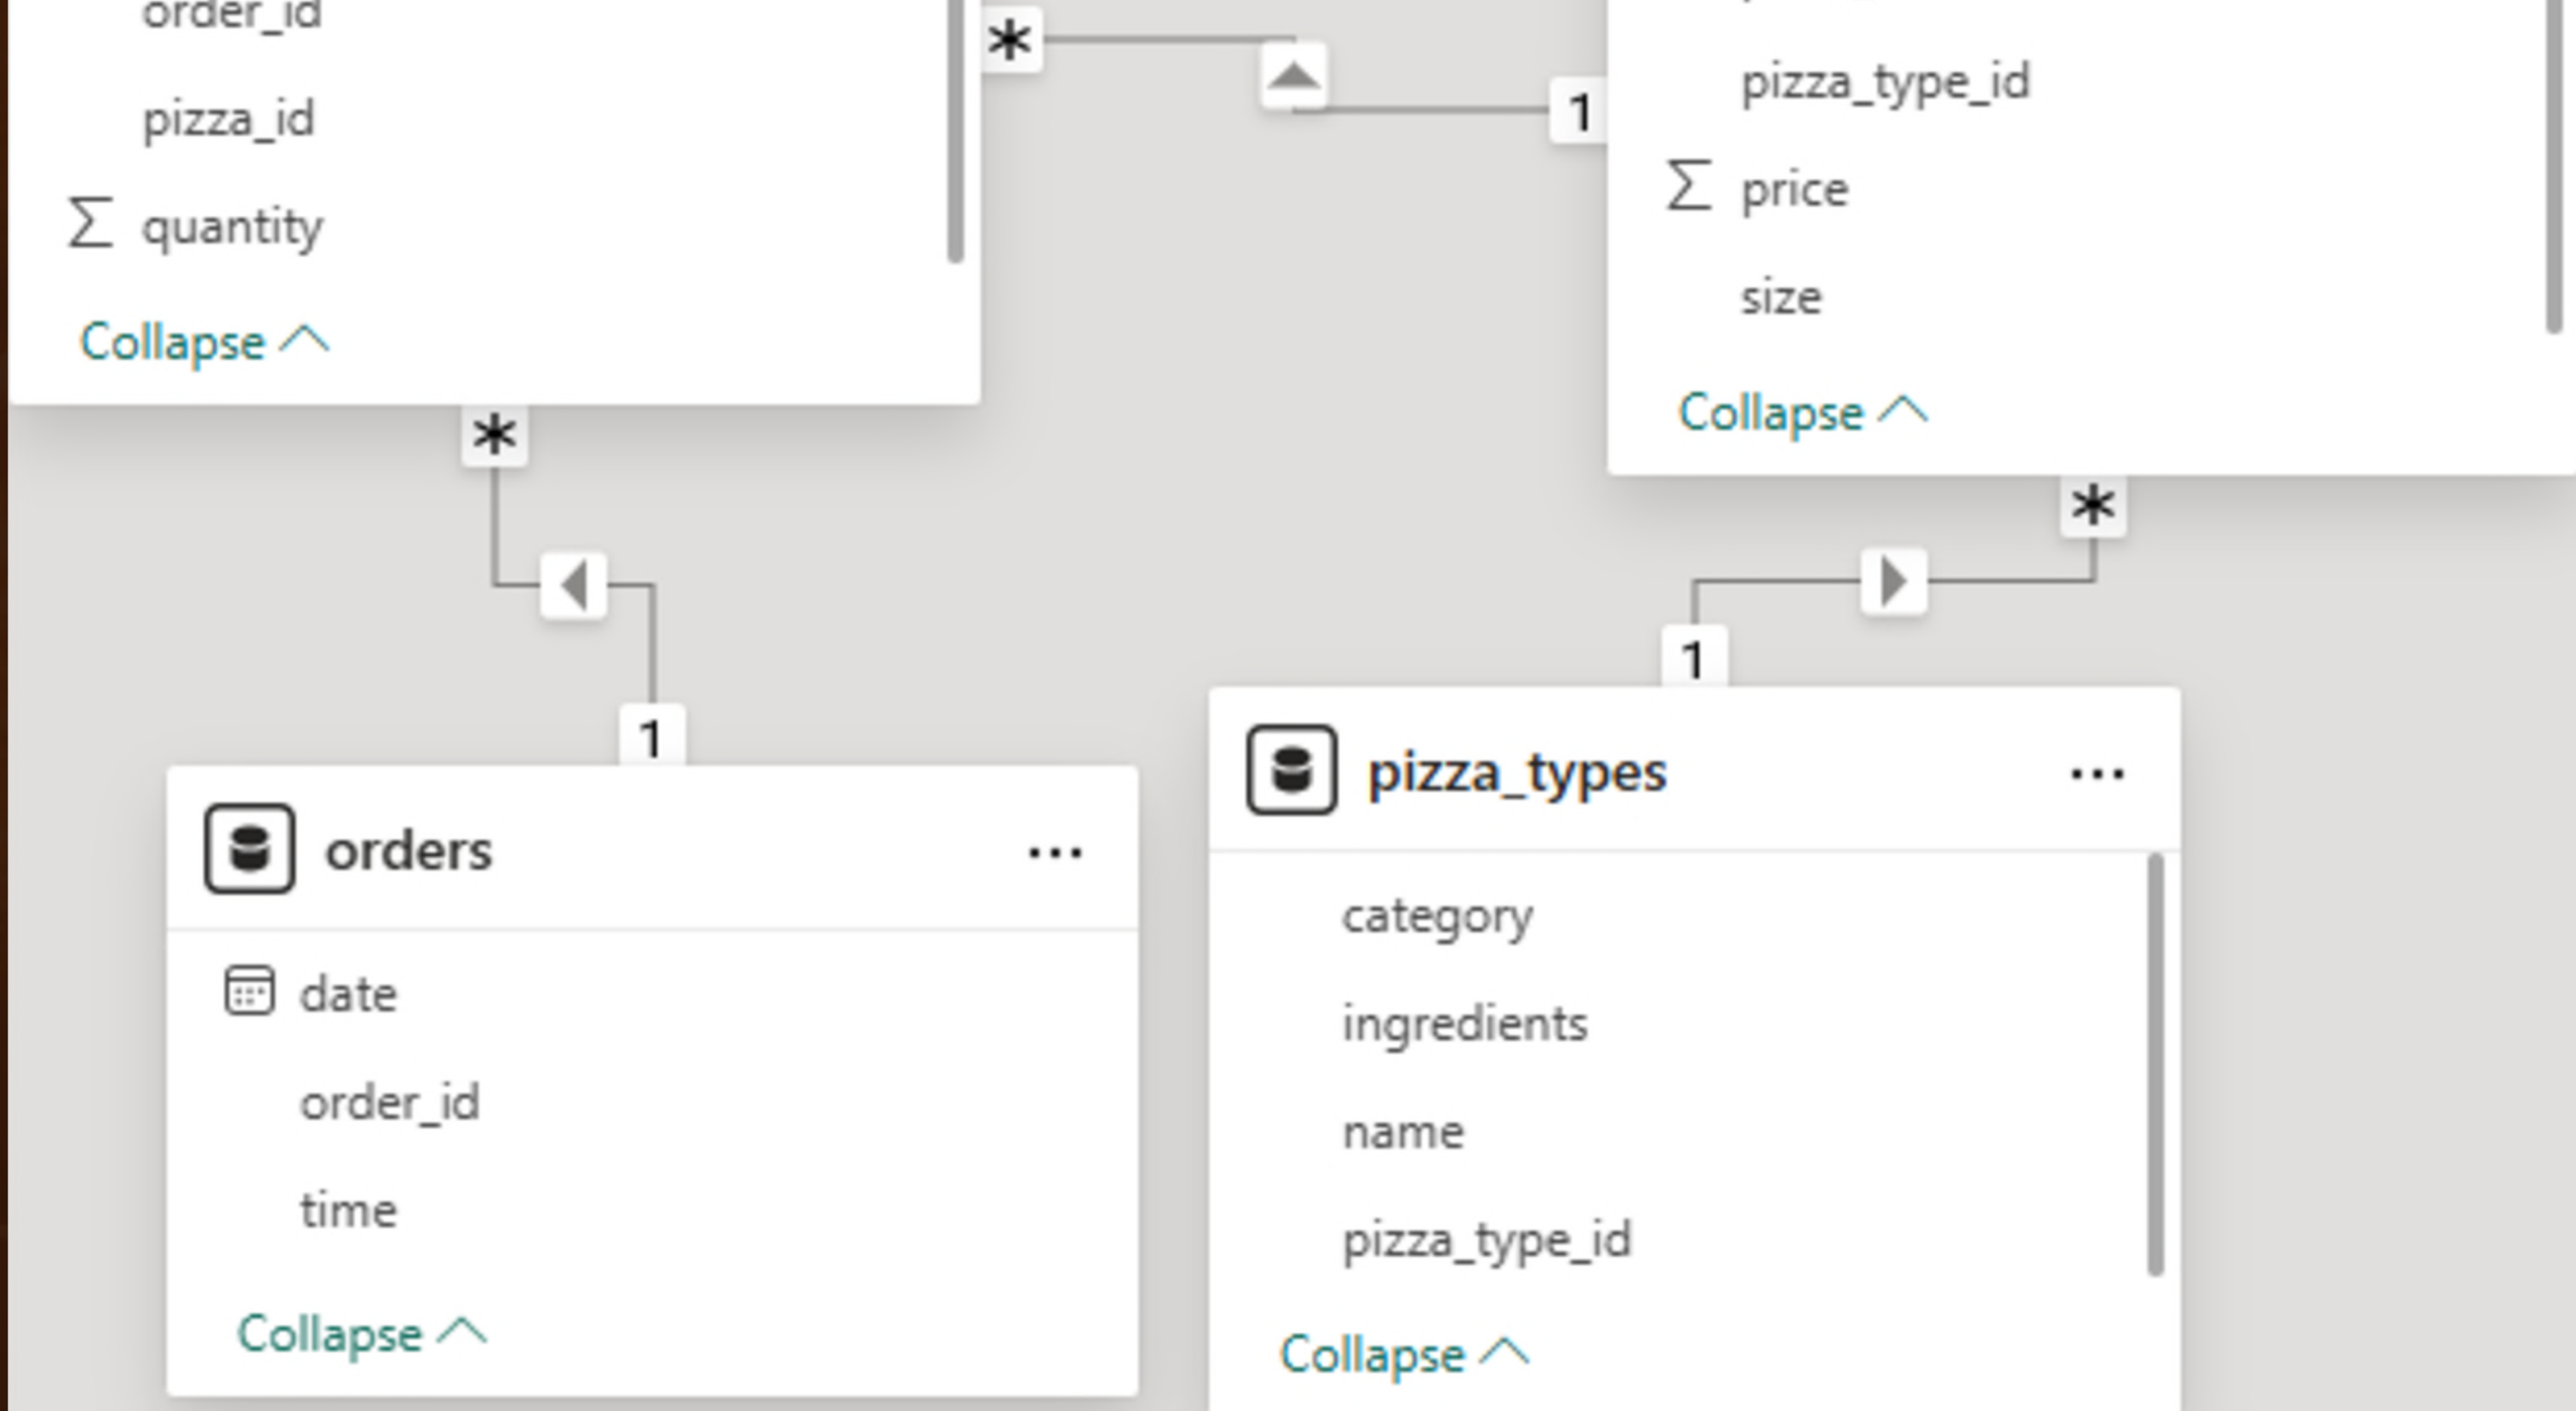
order_id

pizza_id

Σ quantity

Collapse ^

*

1

pizza_type_id

Σ price

size

Collapse ^

*

*

1

1

orders ...

date

order_id

time

Collapse ^

pizza_types ...

category

ingredients

name

pizza_type_id

Collapse ^